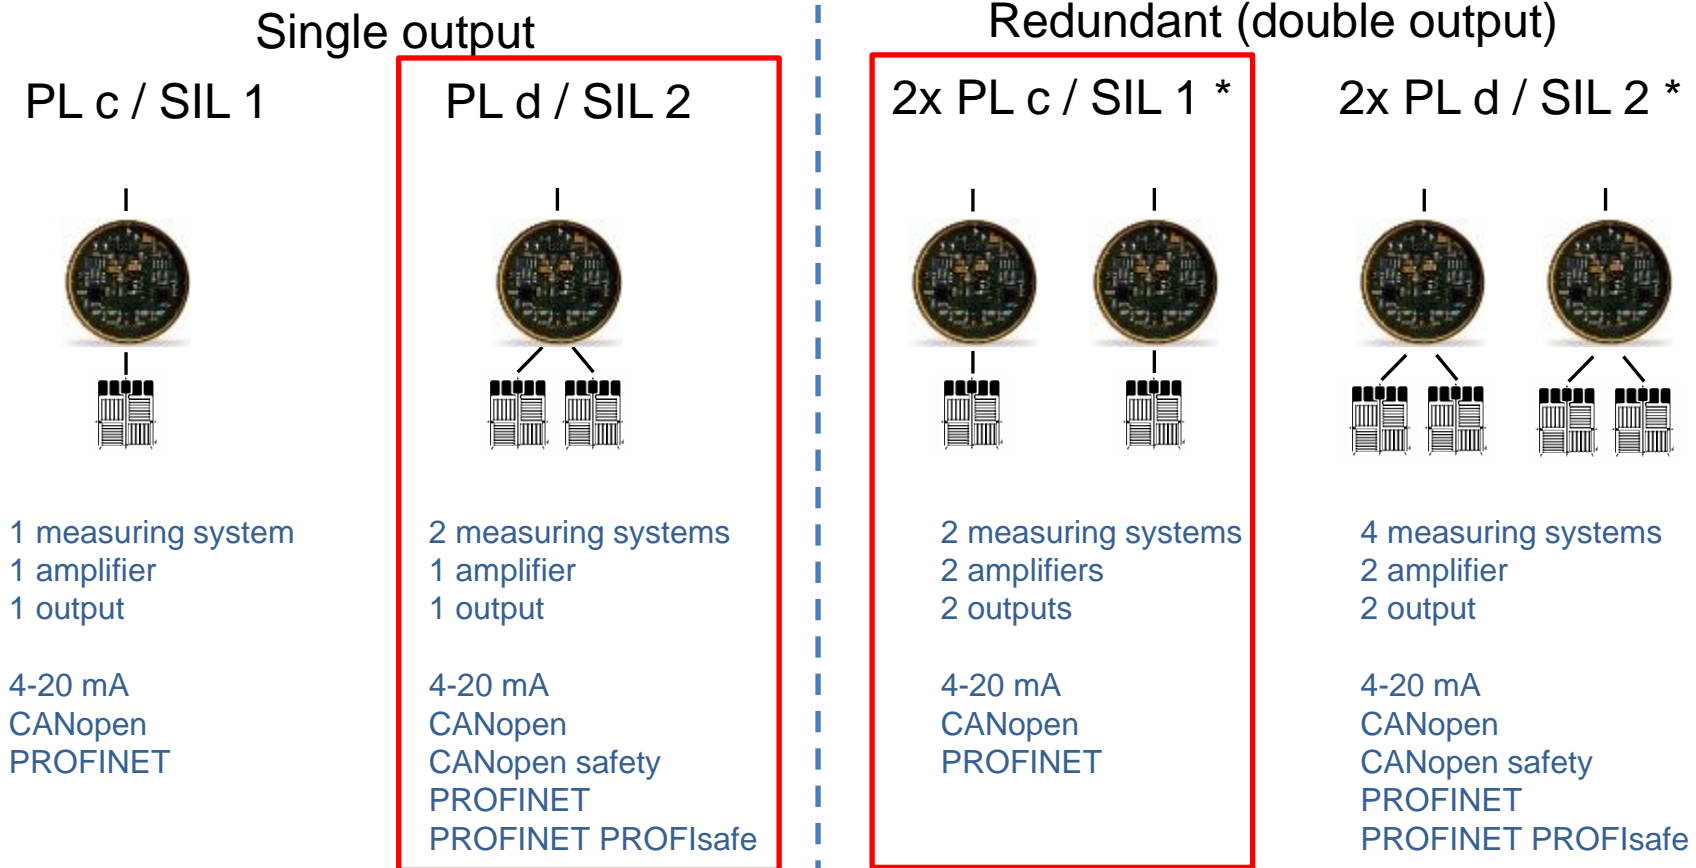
Single output

PL c / SIL 1

PL d / SIL 2

1 measuring system
1 amplifier
1 output

4-20 mA
CANopen
PROFINET

2 measuring systems
1 amplifier
1 output

4-20 mA
CANopen
CANopen safety
PROFINET
PROFINET PROFIsafe

Redundant (double output)

2x PL c / SIL 1 *

2x PL d / SIL 2 *

2 measuring systems
2 amplifiers
2 outputs

4-20 mA
CANopen
PROFINET

4 measuring systems
2 amplifier
2 output

4-20 mA
CANopen
CANopen safety
PROFINET
PROFINET PROFIsafe